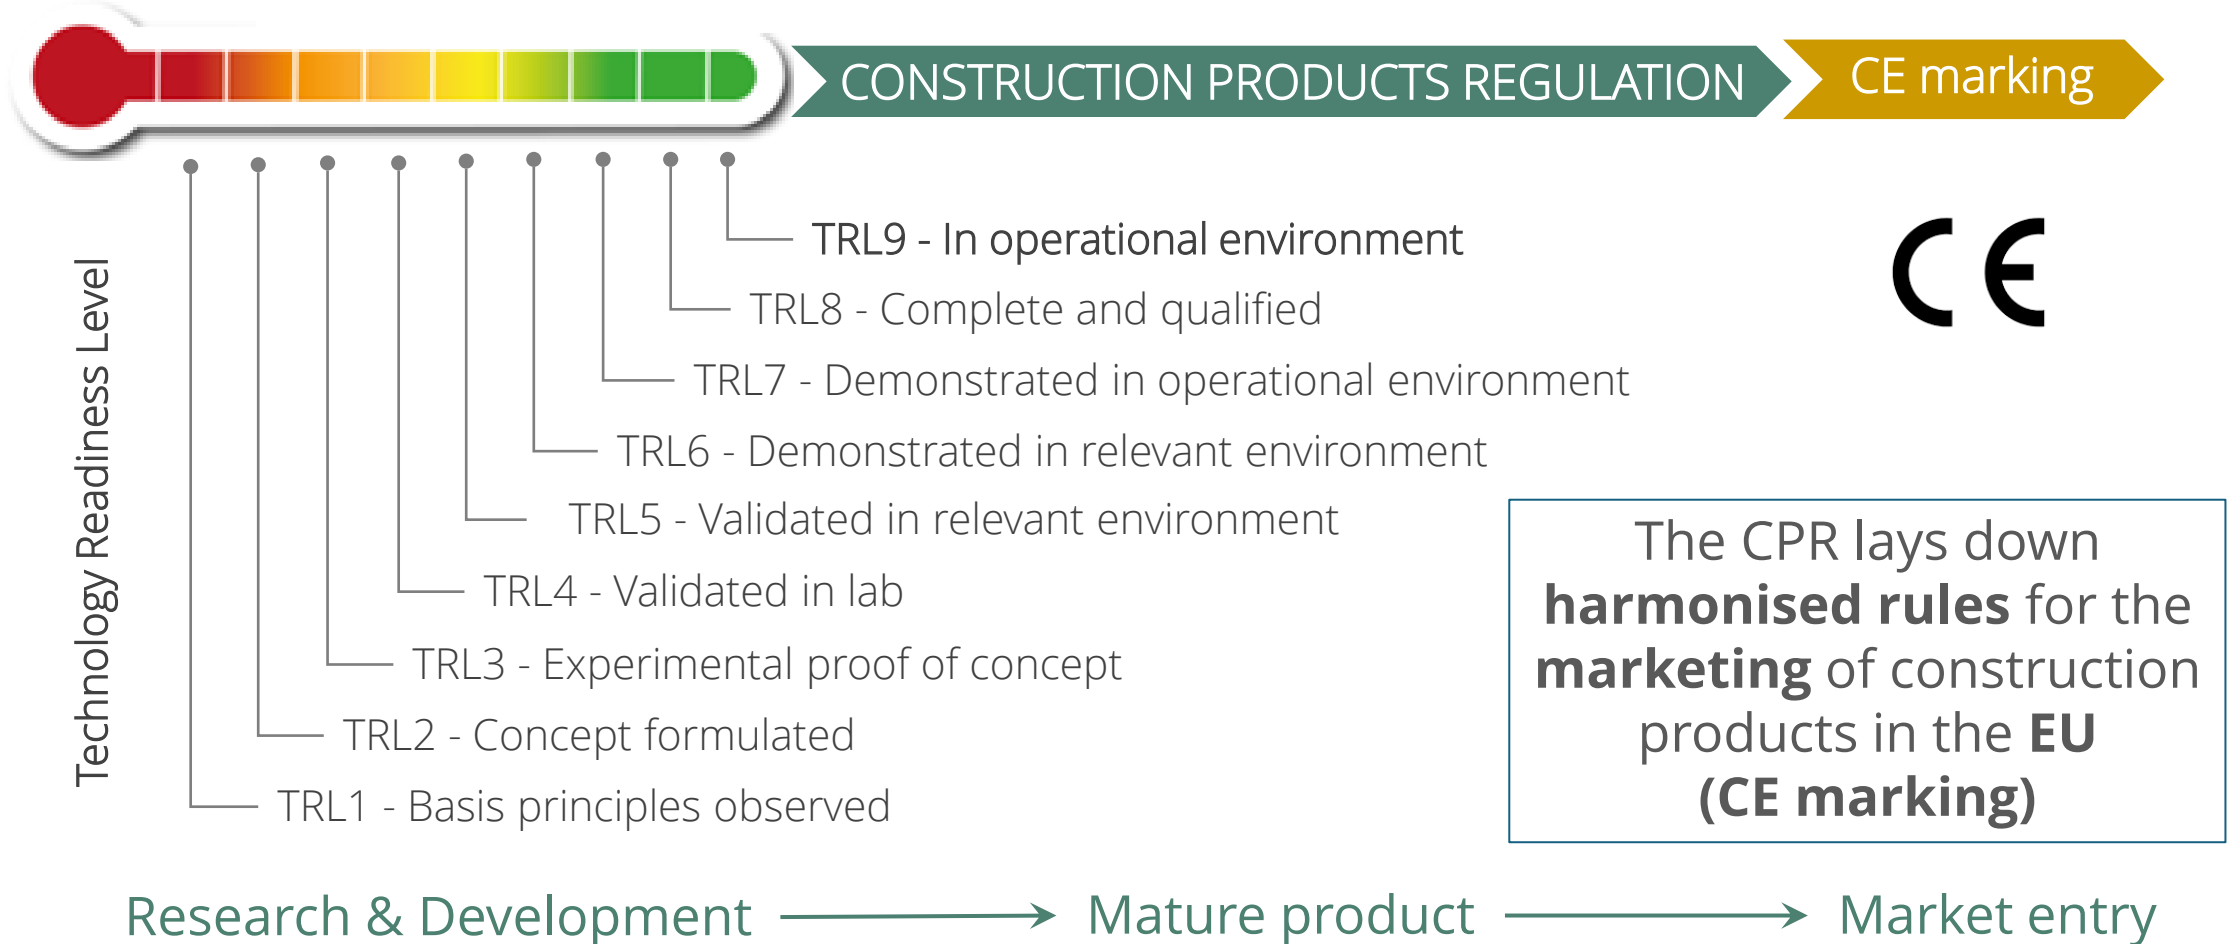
CONSTRUCTION PRODUCTS REGULATION

CE marking

Technology Readiness Level

TRL9 - In operational environment

TRL8 - Complete and qualified

TRL7 - Demonstrated in operational environment

TRL6 - Demonstrated in relevant environment

TRL5 - Validated in relevant environment

TRL4 - Validated in lab

TRL3 - Experimental proof of concept

TRL2 - Concept formulated

TRL1 - Basis principles observed

CE

The CPR lays down **harmonised rules** for the **marketing** of construction products in the **EU** **(CE marking)**

Research & Development → Mature product → Market entry